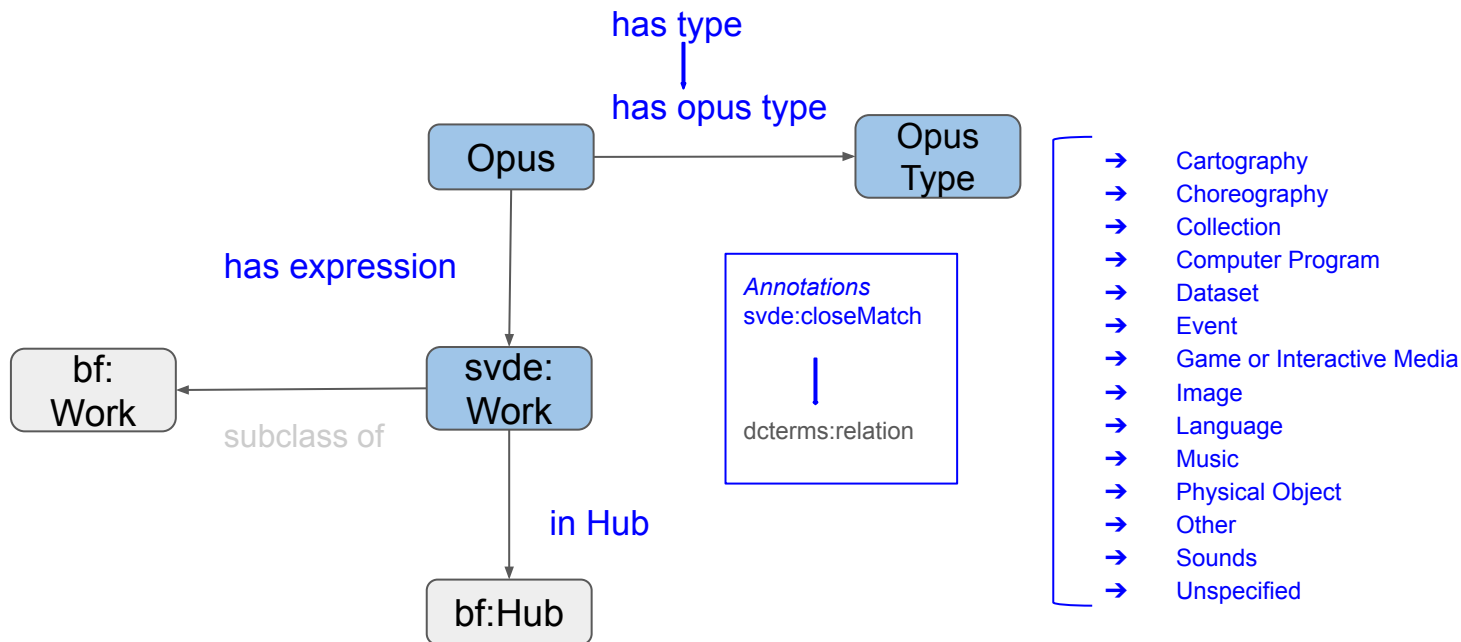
has type

has opus type

Opus

Opus Type

has expression

bf: Work

svde: Work

subclass of

in Hub

bf:Hub

Annotations
svde:closeMatch

dcterms:relation

➔ Cartography
➔ Choreography
➔ Collection
➔ Computer Program
➔ Dataset
➔ Event
➔ Game or Interactive Media
➔ Image
➔ Language
➔ Music
➔ Physical Object
➔ Other
➔ Sounds
➔ Unspecified